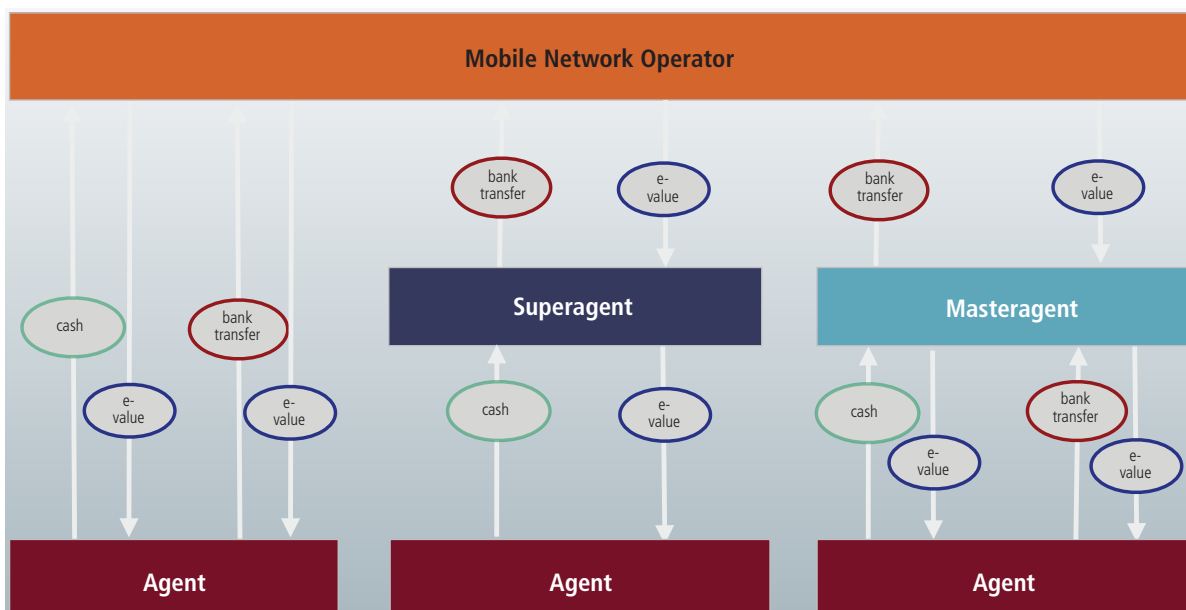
Mobile Network Operator

cash

e-value

bank transfer

e-value

bank transfer

e-value

Superagent

cash

e-value

bank transfer

e-value

Masteragent

cash

e-value

bank transfer

e-value

Agent

Agent

Agent